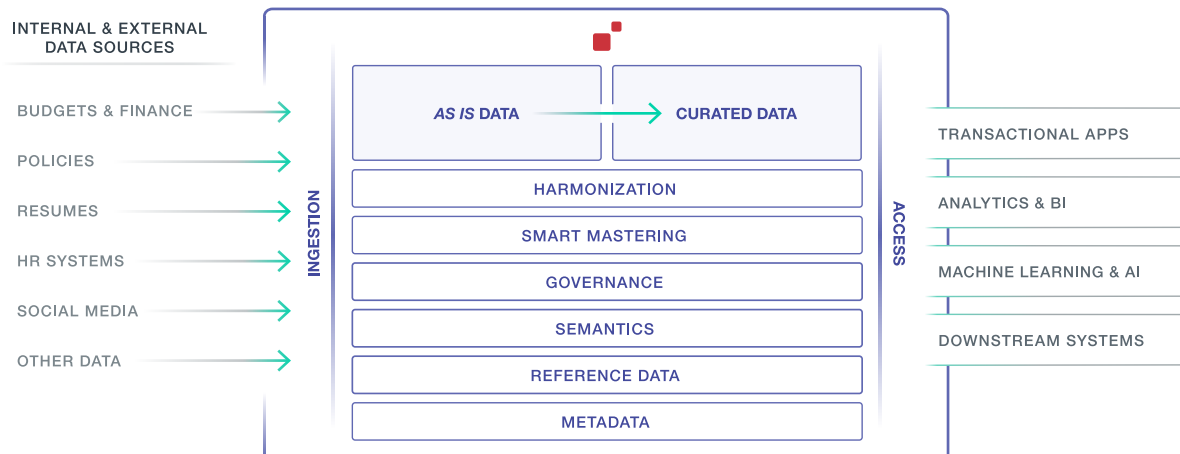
INTERNAL & EXTERNAL DATA SOURCES

BUDGETS & FINANCE

POLICIES

RESUMES

HR SYSTEMS

SOCIAL MEDIA

OTHER DATA

INGESTION

AS IS DATA

CURATED DATA

HARMONIZATION

SMART MASTERING

GOVERNANCE

SEMANTICS

REFERENCE DATA

METADATA

ACCESS

TRANSACTIONAL APPS

ANALYTICS & BI

MACHINE LEARNING & AI

DOWNSTREAM SYSTEMS